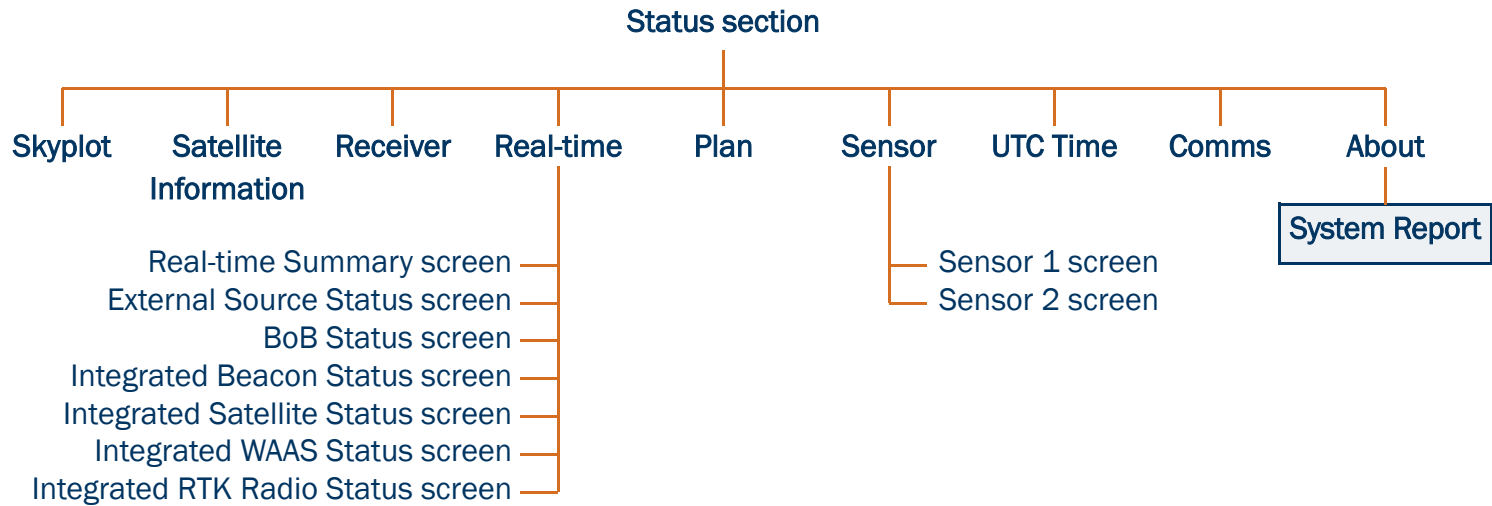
Status section

Skyplot

Satellite Information

Receiver

Real-time

Plan

Sensor

UTC Time

Comms

About

System Report

Real-time Summary screen
External Source Status screen
BoB Status screen
Integrated Beacon Status screen
Integrated Satellite Status screen
Integrated WAAS Status screen
Integrated RTK Radio Status screen

Sensor 1 screen
Sensor 2 screen